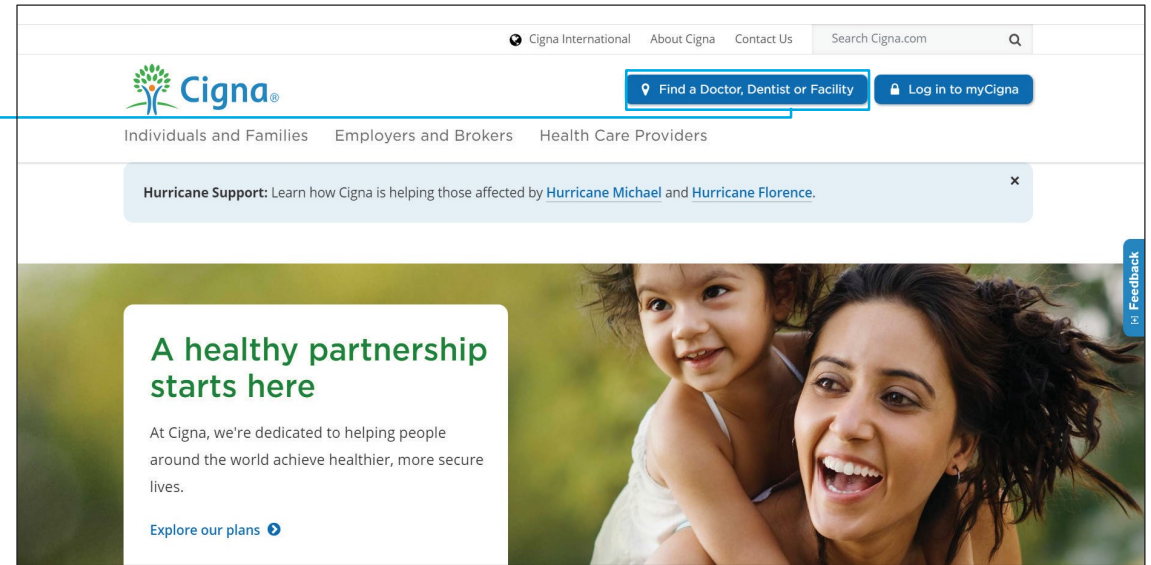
Cigna International About Cigna Contact Us Search Cigna.com

Cigna®

Find a Doctor, Dentist or Facility

Log in to myCigna

Individuals and Families Employers and Brokers Health Care Providers

Hurricane Support: Learn how Cigna is helping those affected by Hurricane Michael and Hurricane Florence.

×

Feedback

A healthy partnership starts here

At Cigna, we're dedicated to helping people around the world achieve healthier, more secure lives.

Explore our plans